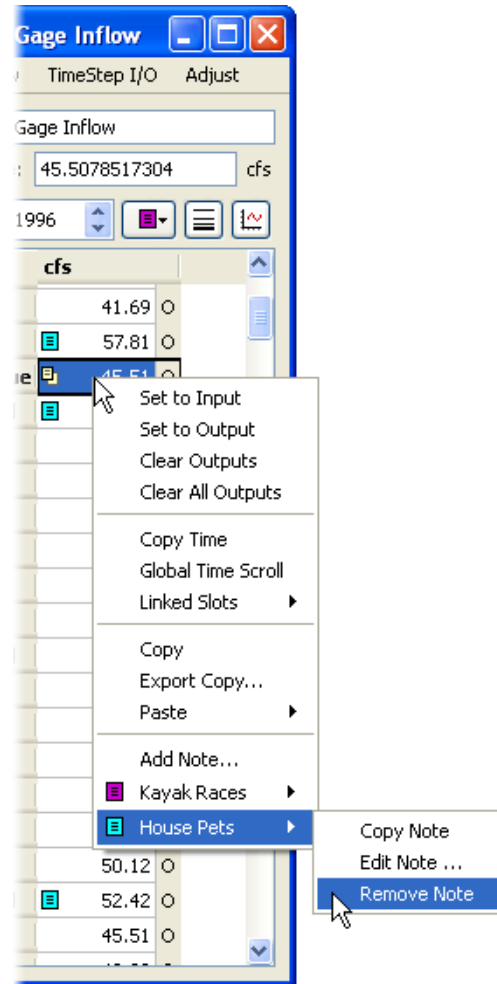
Gage Inflow

TimeStep I/O Adjust

Gage Inflow

45.5078517304 cfs

1996

cfs

41.69 O

57.81 O

ue 45.51 O

Set to Input
Set to Output
Clear Outputs
Clear All Outputs

Copy Time
Global Time Scroll
Linked Slots

Copy
Export Copy...
Paste

Add Note...
Kayak Races
House Pets

Copy Note
Edit Note ...
Remove Note

50.12 O

52.42 O

45.51 O